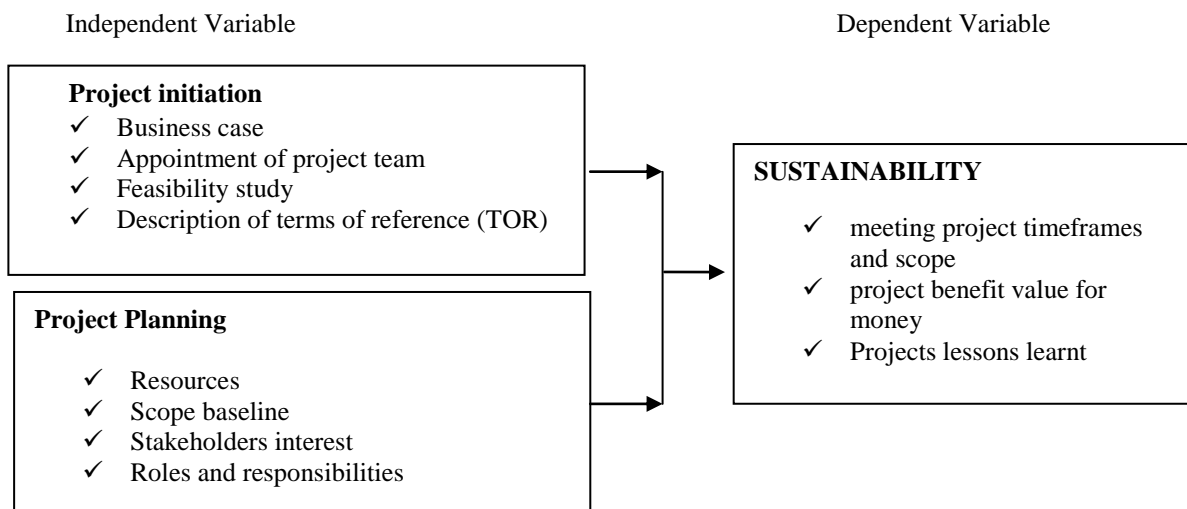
Independent Variable

Dependent Variable

**Project initiation**
- ✓ Business case
- ✓ Appointment of project team
- ✓ Feasibility study
- ✓ Description of terms of reference (TOR)

**Project Planning**
- ✓ Resources
- ✓ Scope baseline
- ✓ Stakeholders interest
- ✓ Roles and responsibilities

**SUSTAINABILITY**
- ✓ meeting project timeframes and scope
- ✓ project benefit value for money
- ✓ Projects lessons learnt